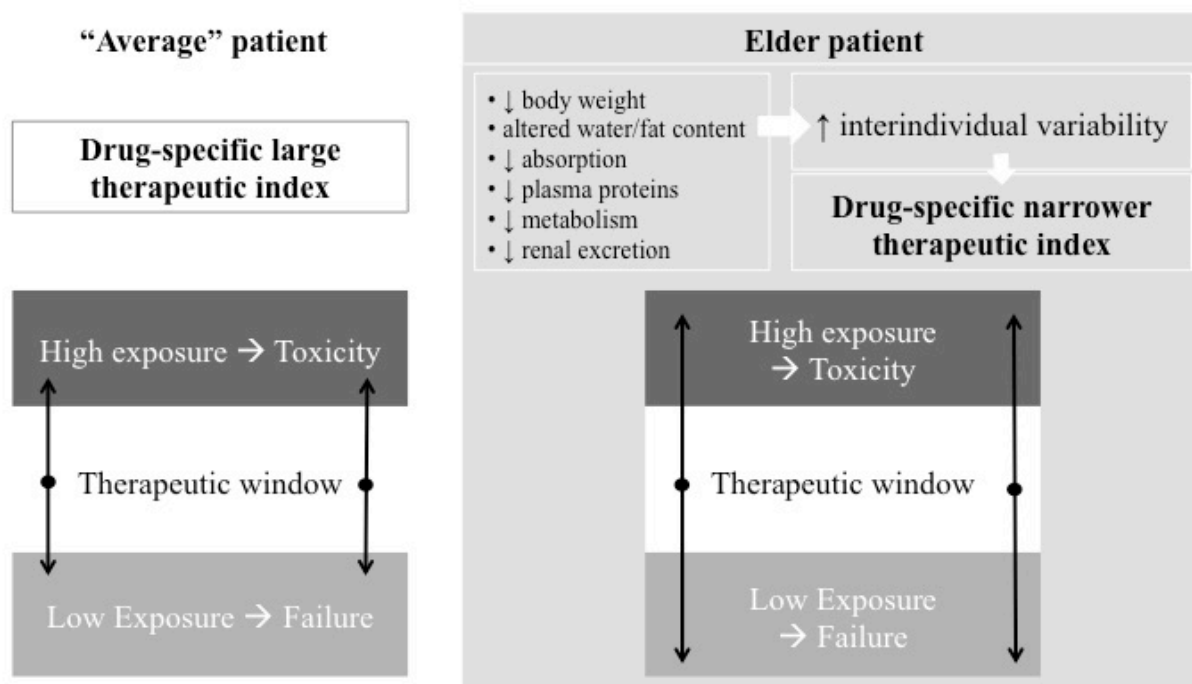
"Average" patient

Drug-specific large therapeutic index

High exposure → Toxicity

Therapeutic window

Low Exposure → Failure

Elder patient

• ↓ body weight
• altered water/fat content
• ↓ absorption
• ↓ plasma proteins
• ↓ metabolism
• ↓ renal excretion

↑ interindividual variability

Drug-specific narrower therapeutic index

High exposure → Toxicity

Therapeutic window

Low Exposure → Failure